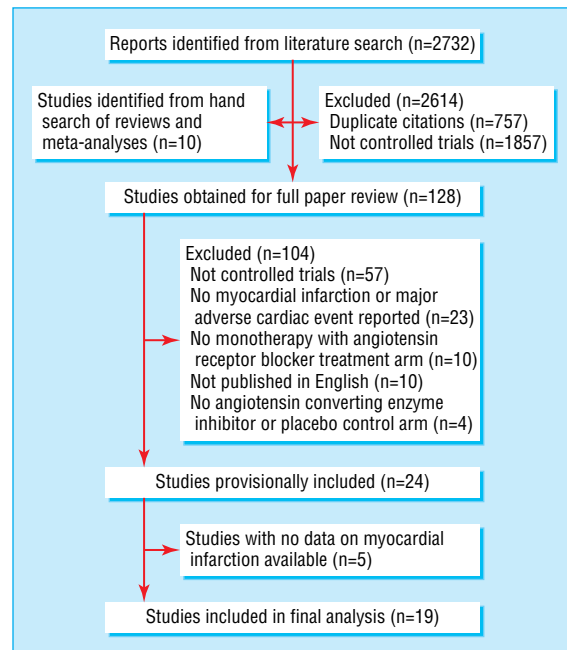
Reports identified from literature search (n=2732)

Studies identified from hand search of reviews and meta-analyses (n=10)

Excluded (n=2614)
Duplicate citations (n=757)
Not controlled trials (n=1857)

Studies obtained for full paper review (n=128)

Excluded (n=104)
Not controlled trials (n=57)
No myocardial infarction or major adverse cardiac event reported (n=23)
No monotherapy with angiotensin receptor blocker treatment arm (n=10)
Not published in English (n=10)
No angiotensin converting enzyme inhibitor or placebo control arm (n=4)

Studies provisionally included (n=24)

Studies with no data on myocardial infarction available (n=5)

Studies included in final analysis (n=19)